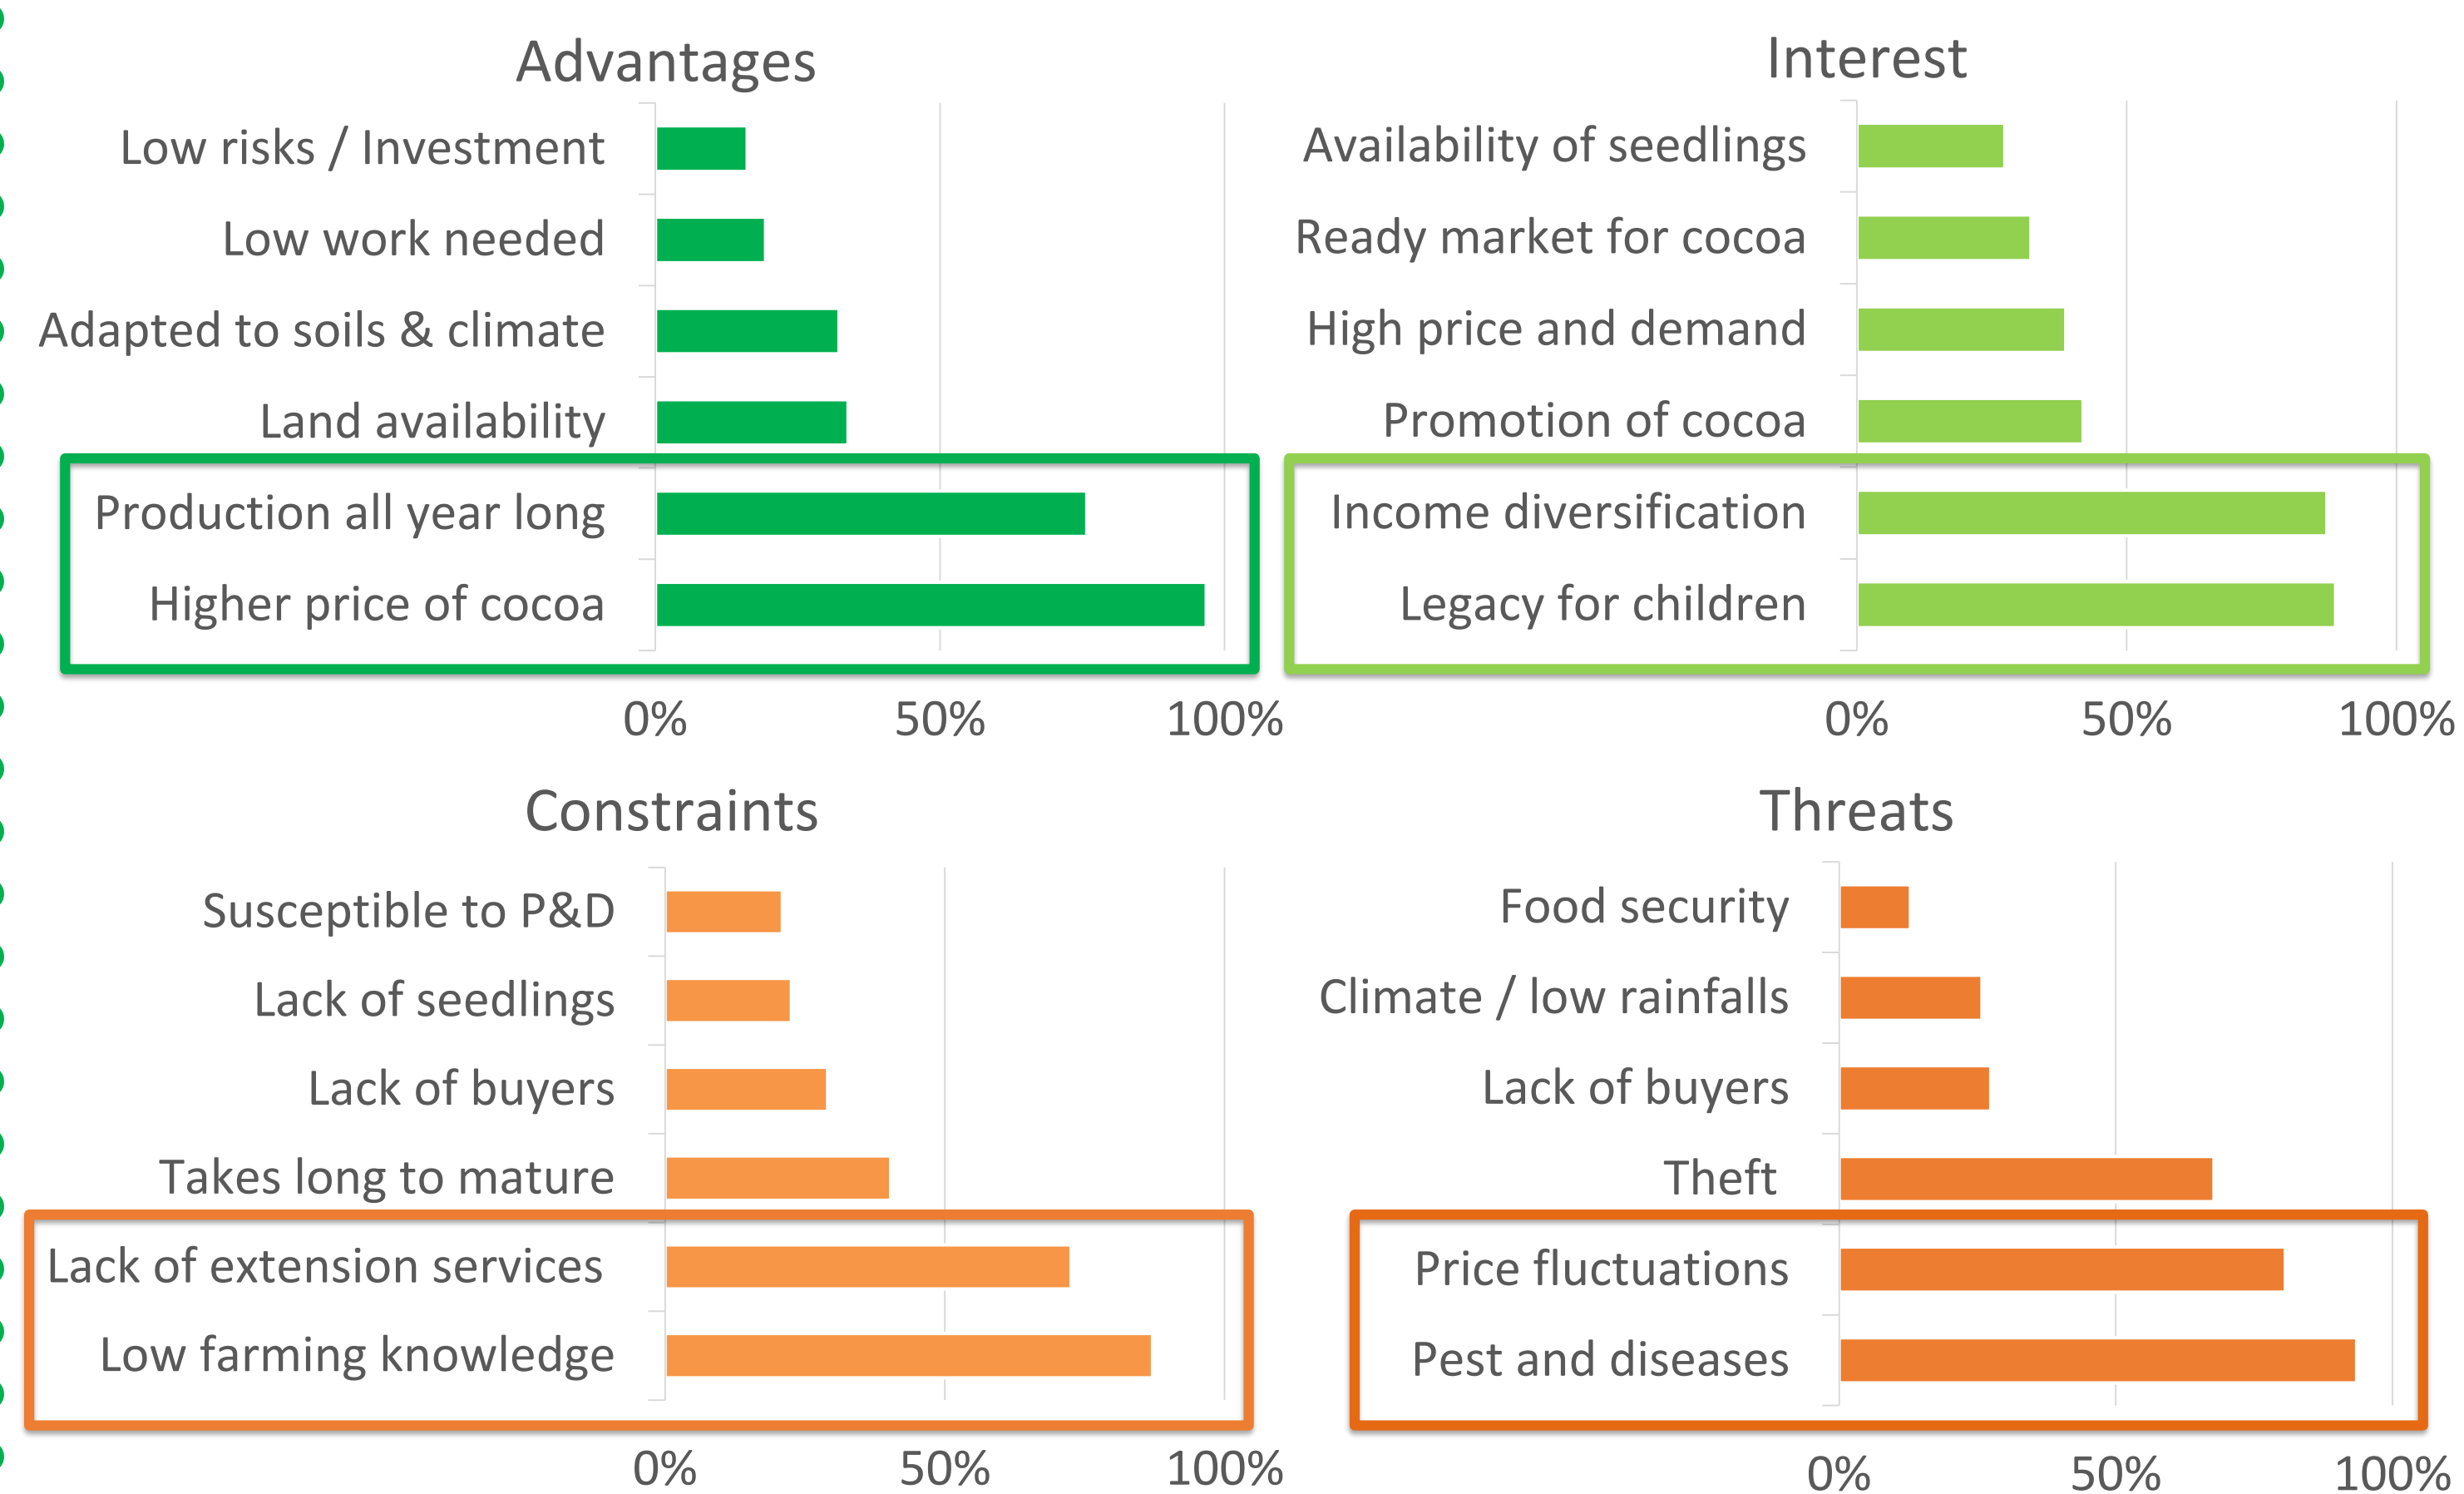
Advantages

Low risks / Investment
Low work needed
Adapted to soils & climate
Land availability
Production all year long
Higher price of cocoa

0% 50% 100%

Interest

Availability of seedlings
Ready market for cocoa
High price and demand
Promotion of cocoa
Income diversification
Legacy for children

0% 50% 100%

Constraints

Susceptible to P&D
Lack of seedlings
Lack of buyers
Takes long to mature
Lack of extension services
Low farming knowledge

0% 50% 100%

Threats

Food security
Climate / low rainfalls
Lack of buyers
Theft
Price fluctuations
Pest and diseases

0% 50% 100%